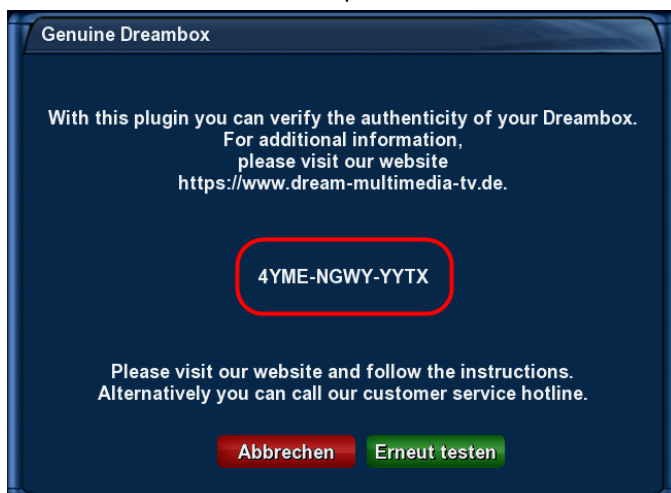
Genuine Dreambox

With this plugin you can verify the authenticity of your Dreambox. For additional information, please visit our website https://www.dream-multimedia-tv.de.

4YME-NGWY-YYTX

Please visit our website and follow the instructions. Alternatively you can call our customer service hotline.

Abbrechen

Erneut testen